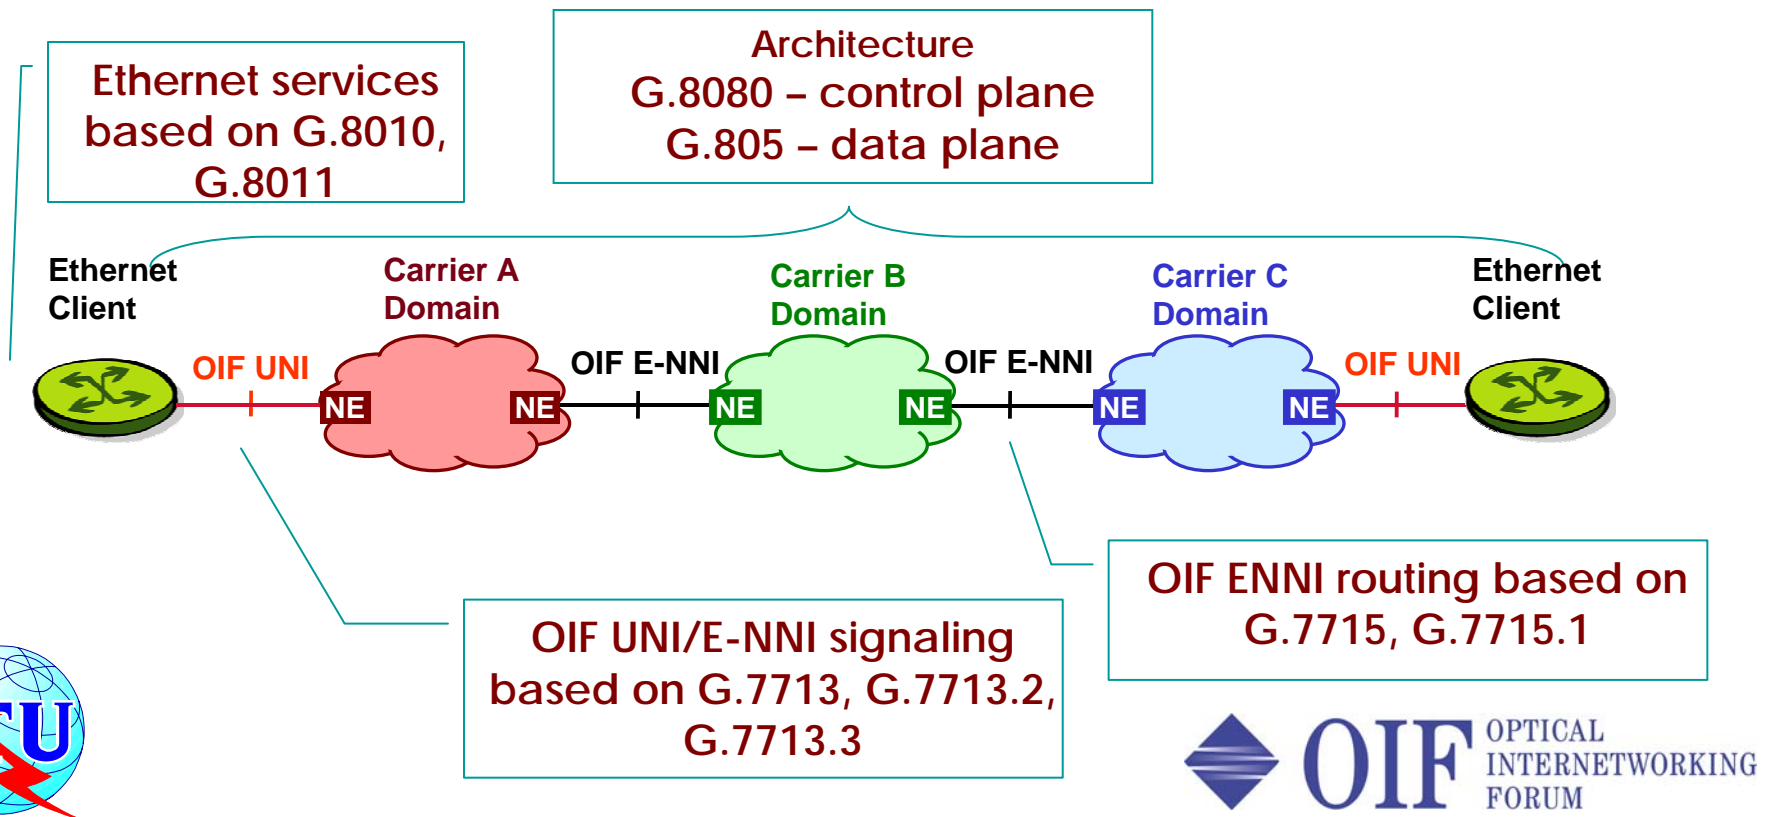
Ethernet services based on G.8010, G.8011

Architecture
G.8080 – control plane
G.805 – data plane

Ethernet Client

Carrier A Domain

Carrier B Domain

Carrier C Domain

Ethernet Client

OIF UNI

OIF E-NNI

OIF E-NNI

OIF UNI

NE NE NE NE NE NE

OIF ENNI routing based on G.7715, G.7715.1

OIF UNI/E-NNI signaling based on G.7713, G.7713.2, G.7713.3

TU

OIF OPTICAL INTERNETWORKING FORUM